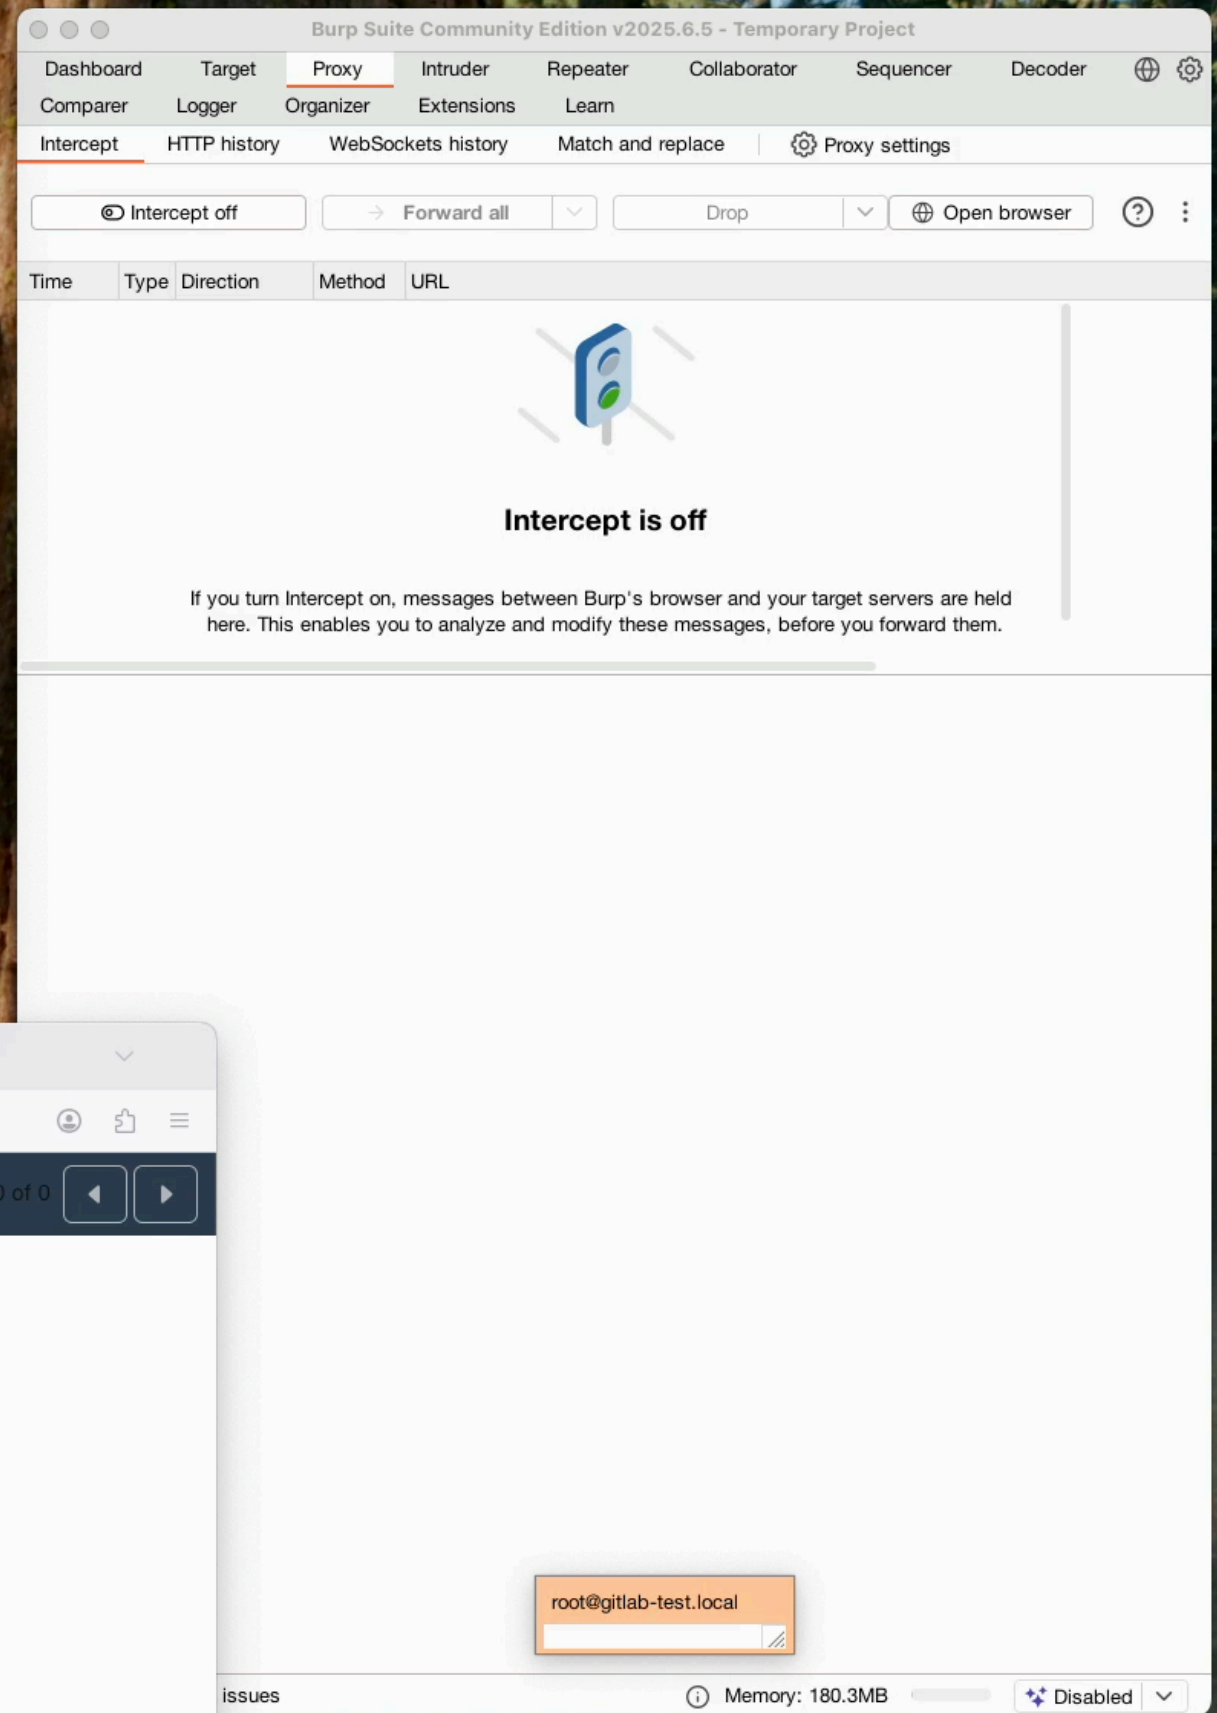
Burp Suite Community Edition v2025.6.5 - Temporary Project

Dashboard Target Proxy Intruder Repeater Collaborator Sequencer Decoder
Comparer Logger Organizer Extensions Learn

Intercept HTTP history WebSockets history Match and replace Proxy settings

Intercept off Forward all Drop Open browser

| Time | Type | Direction | Method | URL |
|---|---|---|---|---|

Intercept is off

If you turn Intercept on, messages between Burp's browser and your target servers are held here. This enables you to analyze and modify these messages, before you forward them.

0 of 0

root@gitlab-test.local

issues Memory: 180.3MB Disabled